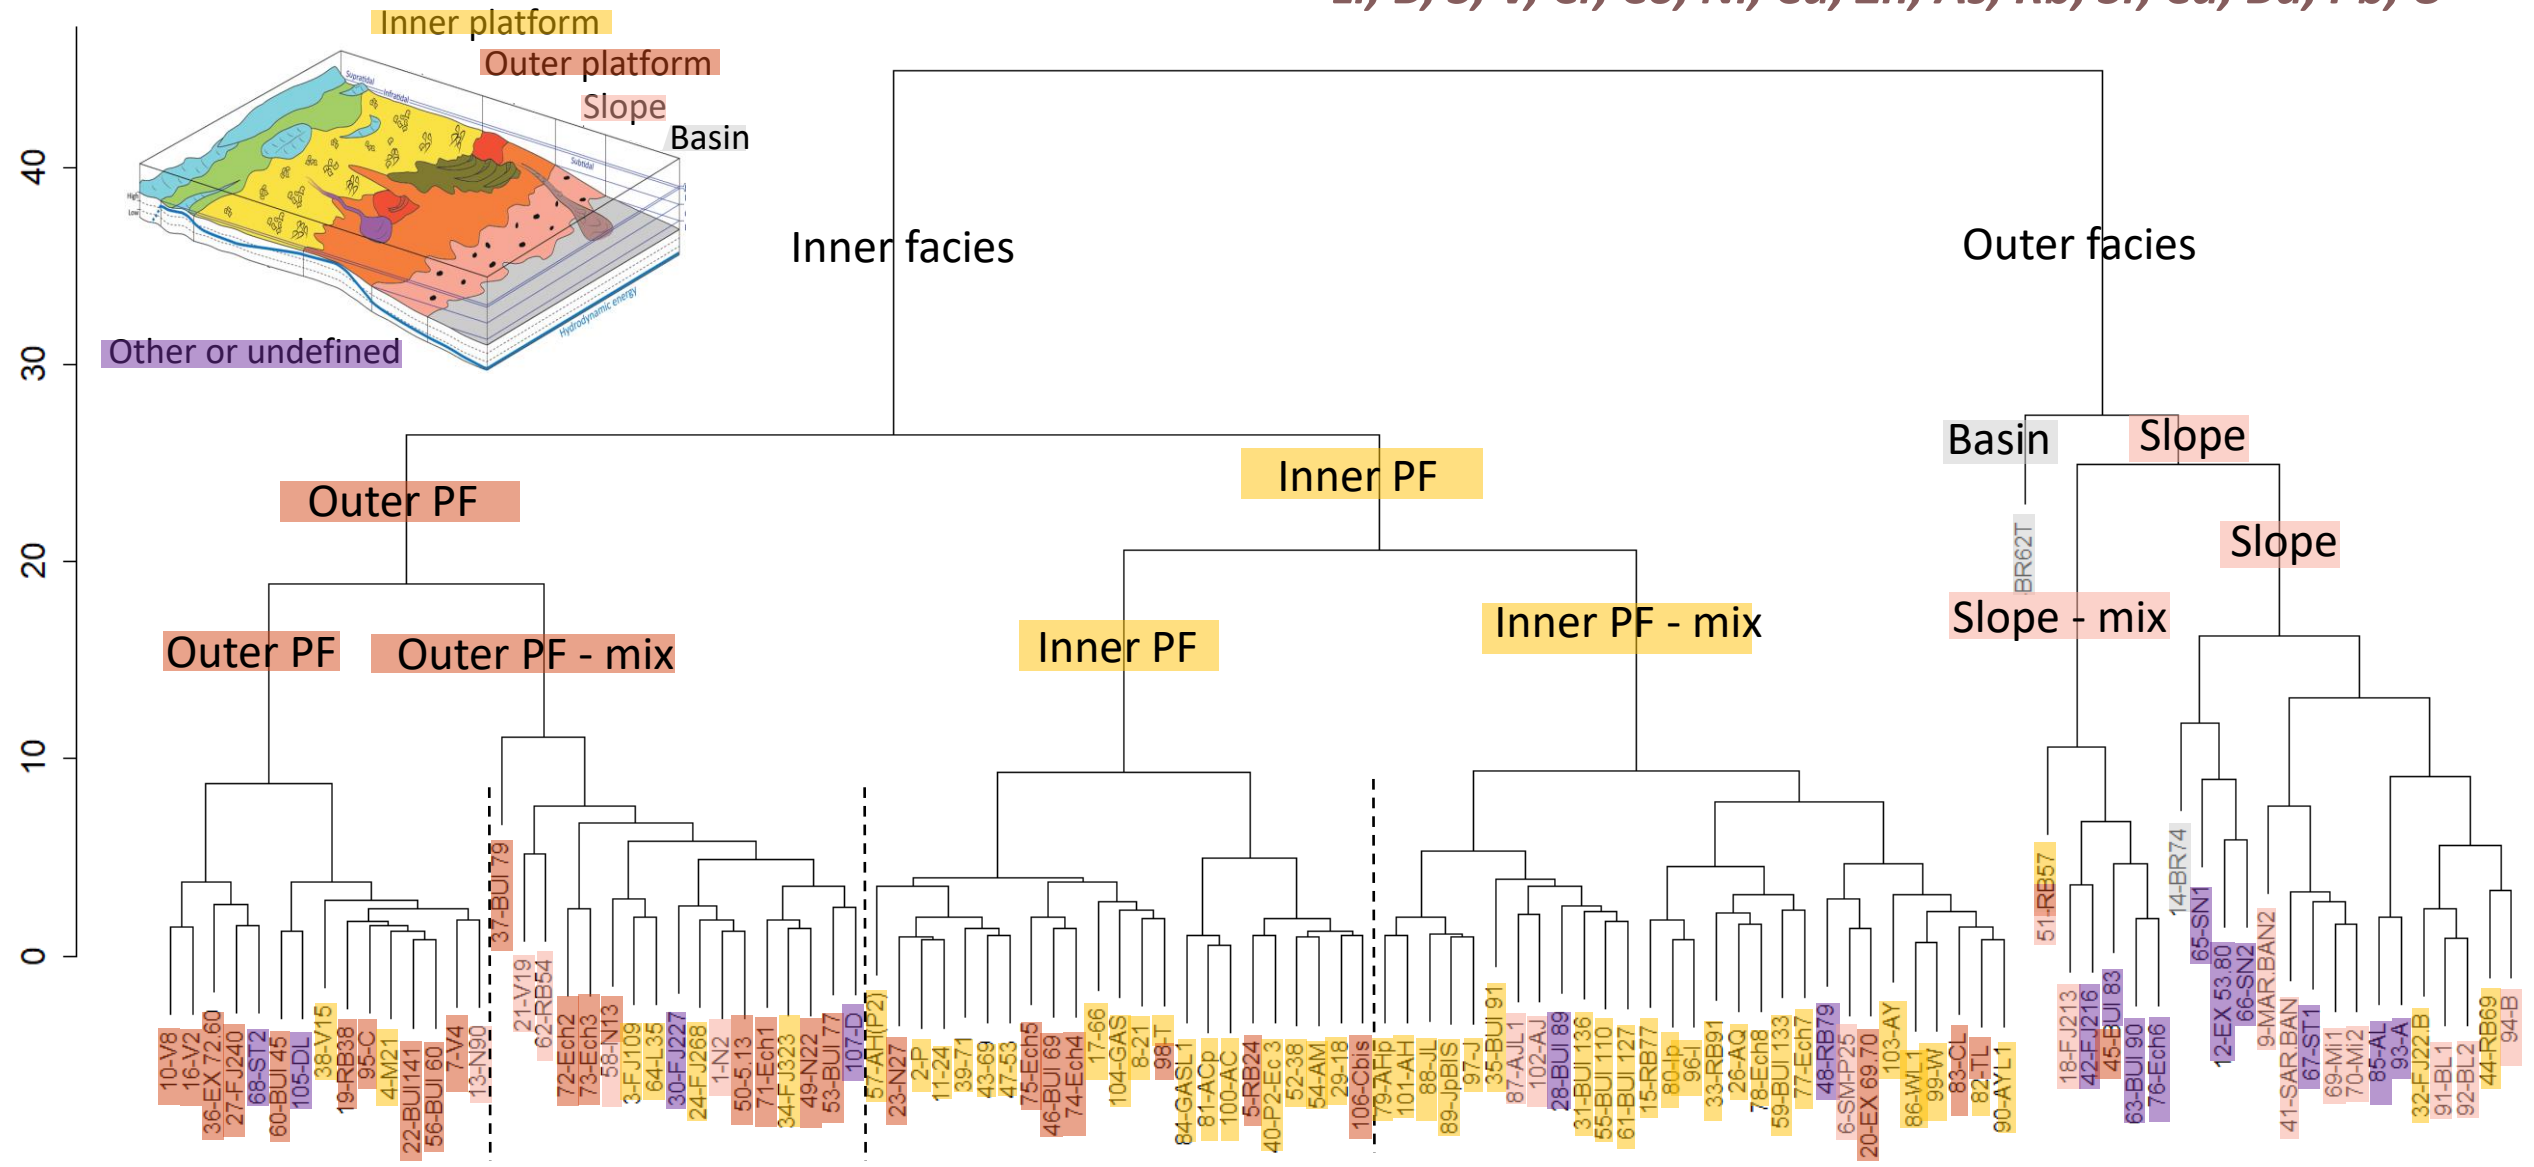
Li, B, S, V, Cr, Co, Ni, Cu, Zn, As, Rb, Sr, Cd, Ba, Pb, U

Inner platform
Outer platform
Slope
Basin
Other or undefined

Supratidal
Intertidal
Subtidal
High
Low
Hydrodynamic energy

40
30
20
10
0

Inner facies
Outer facies
Outer PF
Inner PF
Basin
Slope
Outer PF
Outer PF - mix
Inner PF
Inner PF - mix
Slope
Slope - mix

10-V8
16-V2
36-EX 72.60
27-FJ240
68-ST2
60-BUI 45
105-DL
38-V15
19-RB38
95-C
4-M21
22-BUI141
56-BUI 60
7-V4
13-N90
37-BUI 79
21-V19
62-RB54
72-Ech2
73-Ech3
58-N13
3-FJ109
64-L35
30-FJ227
24-FJ268
1-N2
50-5.13
71-Ech1
34-FJ323
49-N22
53-BUI 77
107-D
57-AH(P2)
23-N27
2-P
11-24
39-71
43-69
47-53
75-Ech5
46-BUI 69
74-Ech4
17-66
104-GAS
8-21
98-T
84-GASL1
81-ACp
100-AC
5-RB24
40-P2-Ec3
52-38
54-AM
29-18
106-Cbis
79-AHp
101-AH
88-JL
89-JpBIS
97-J
35-BUI 91
87-AJL1
102-AJ
28-BUI 89
31-BUI 136
55-BUI 110
61-BUI 127
15-RB77
80-Jp
96-I
33-RB91
26-AQ
78-Ech8
59-BUI 133
77-Ech7
48-RB79
6-SMP25
20-EX 69.70
103-AY
86-WL1
99-W
83-CL
82-TL
90-AYL1
BR62T
51-RB57
18-FJ213
42-FJ216
45-BUI 83
63-BUI 90
76-Ech6
14-BR74
65-SN1
12-EX 53.80
66-SN2
9-MAR.BAN2
41-SAR.BAN
67-ST1
69-Mi1
70-Mi2
85-AL
93-A
32-FJ22.B
91-BL1
92-BL2
44-RB69
94-B